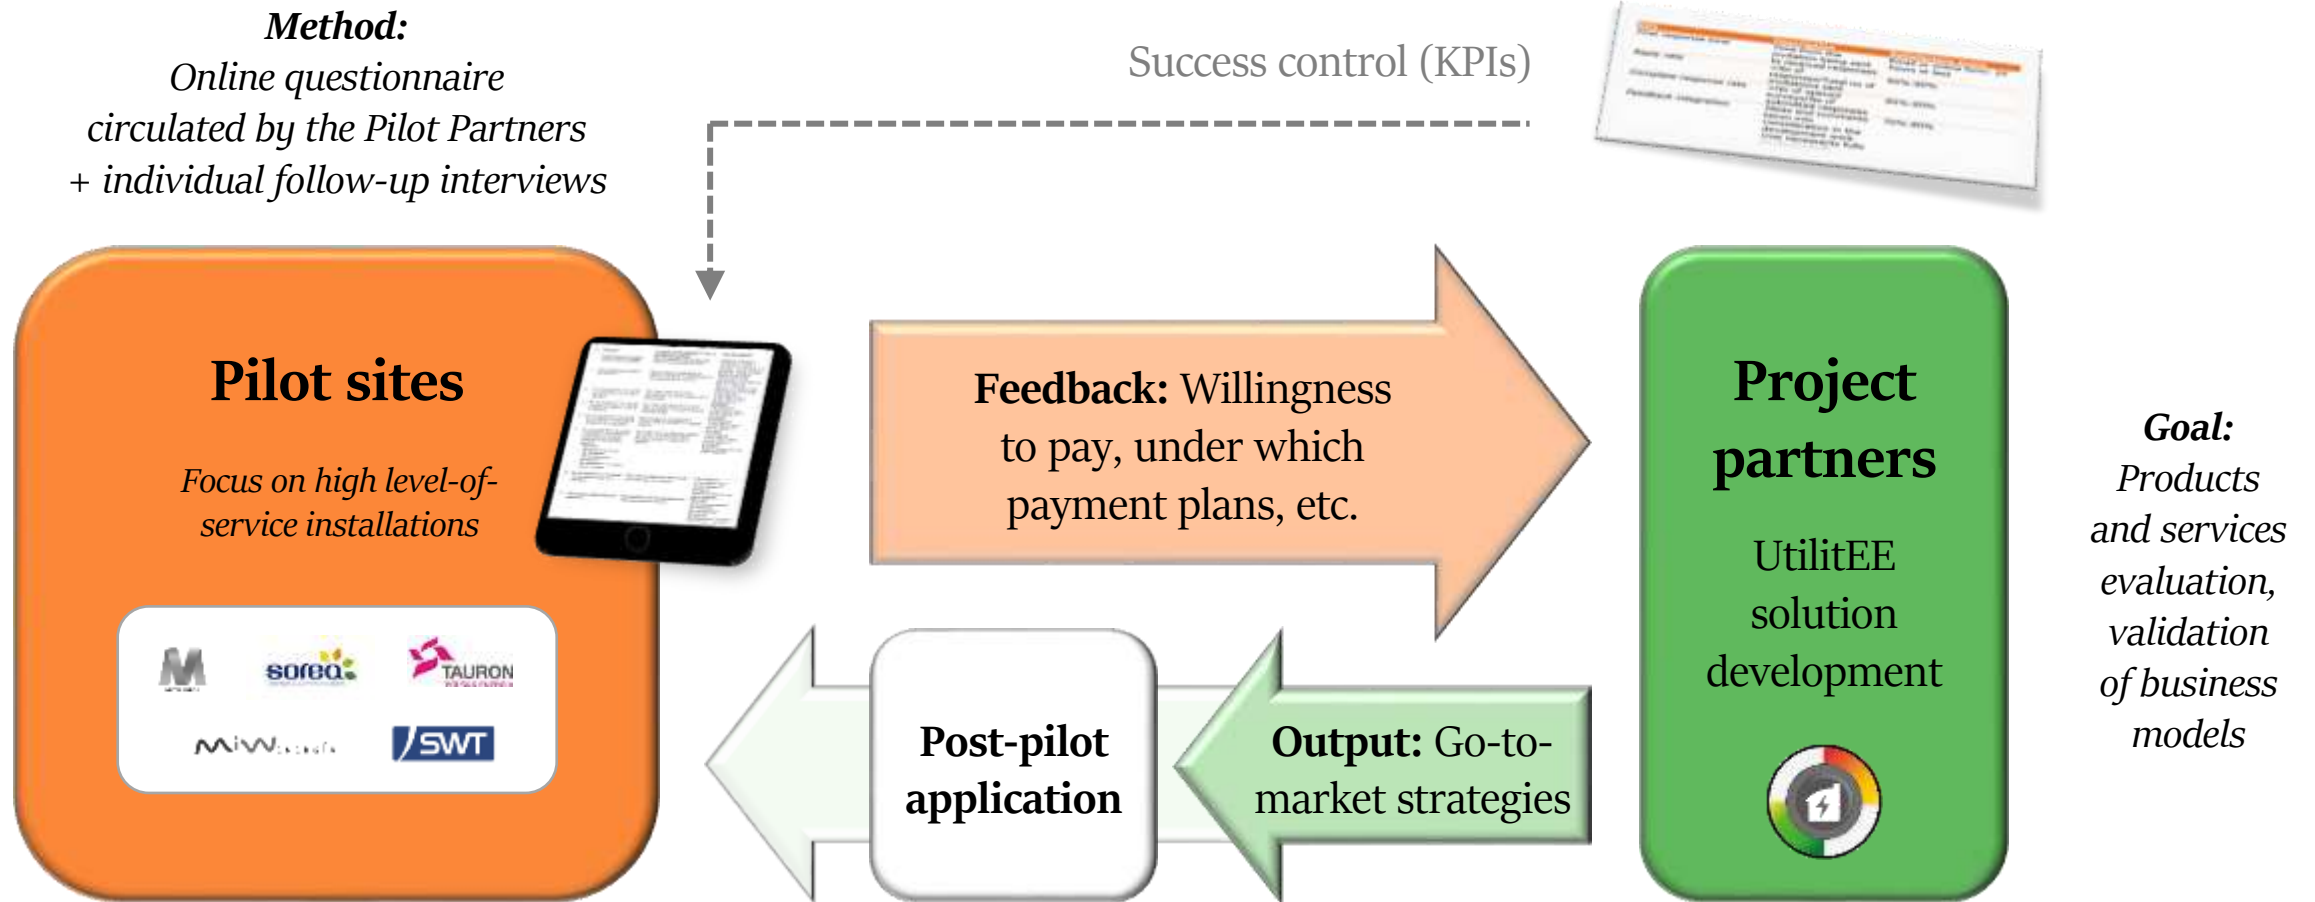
***Method:*** *Online questionnaire circulated by the Pilot Partners + individual follow-up interviews*

Success control (KPIs)

**Pilot sites**

*Focus on high level-of-service installations*

sorea

TAURON

SWT

**Feedback:** Willingness to pay, under which payment plans, etc.

**Project partners**

UtilitEE solution development

***Goal:*** *Products and services evaluation, validation of business models*

**Post-pilot application**

**Output:** Go-to-market strategies